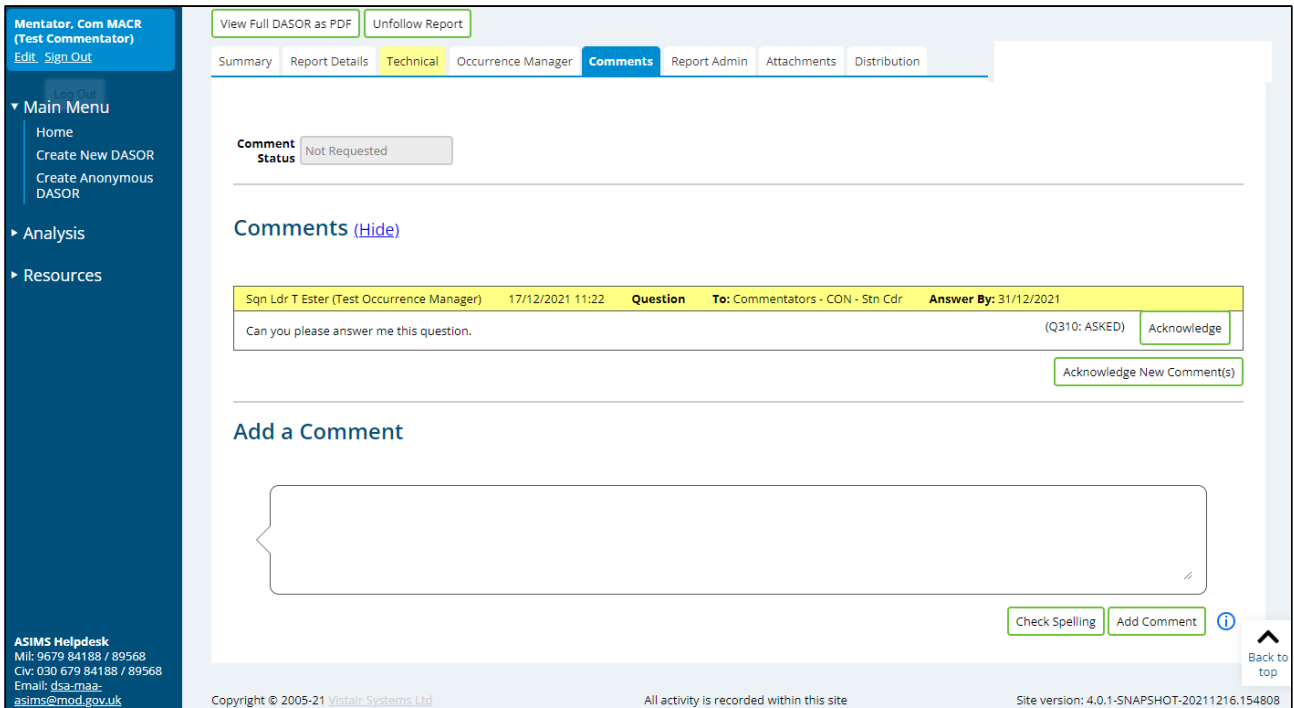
Mentator, Com MACR (Test Commentator)
Edit Sign Out

Log Out

▾ Main Menu
Home
Create New DASOR
Create Anonymous DASOR

▸ Analysis

▸ Resources

ASIMS Helpdesk
Mil: 9679 84188 / 89568
Civ: 030 679 84188 / 89568
Email: dsa-maa-asims@mod.gov.uk

View Full DASOR as PDF | Unfollow Report

Summary | Report Details | Technical | Occurrence Manager | Comments | Report Admin | Attachments | Distribution

Comment Status: Not Requested

Comments (Hide)

Sqn Ldr T Ester (Test Occurrence Manager) 17/12/2021 11:22 Question To: Commentators - CON - Stn Cdr Answer By: 31/12/2021

Can you please answer me this question. (Q310: ASKED) Acknowledge

Acknowledge New Comment(s)

Add a Comment

Check Spelling | Add Comment

Back to top

Copyright © 2005-21 Vistair Systems Ltd All activity is recorded within this site Site version: 4.0.1-SNAPSHOT-20211216.154808